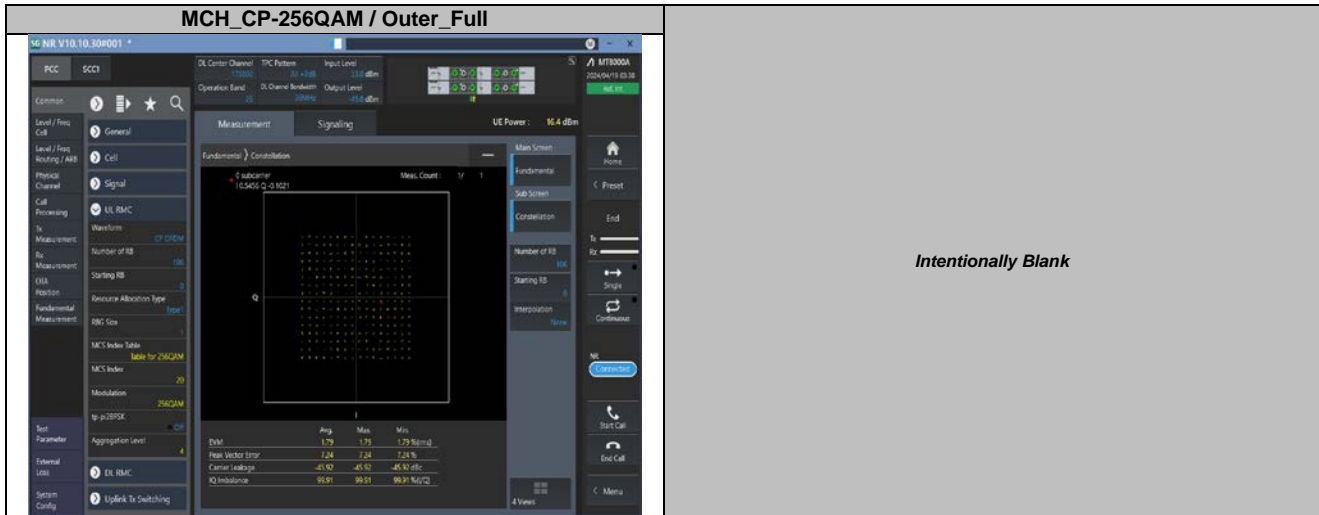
MCH_CP-256QAM / Outer_Full

5G NR V10.10.30#001 *

PCC SCC1

DL Center Channel TPC Pattern Input Level
Operation Band DL Channel Bandwidth Output Level

MT8000A
2024/04/15 03:38
ref. int

Common

Level / Freq Cell
Level / Freq Routing / ARB
Physical Channel
Call Processing
Tx Measurement
Rx Measurement
OTA Position
Fundamental Measurement

General
Cell
Signal
UL RMC
Waveform CP-OFDM
Number of RB 106
Starting RB 0
Resource Allocation Type type1
RBG Size
MCS Index Table Table for 256QAM
MCS Index 20
Modulation 256QAM
tp-pi2BPSK Off
Aggregation Level 4
DL RMC
Uplink Tx Switching

Test Parameter
External Loss
System Config

Measurement Signaling

UE Power : 16.4 dBm

Fundamental 〉 Constellation

0 subcarrier
I 0.5456 Q -0.1021

Meas. Count : 1/ 1

Q
I

| | Avg. | Max. | Min. | |
|---|---|---|---|---|
| EVM | 1.79 | 1.79 | 1.79 | %(rms) |
| Peak Vector Error | 7.24 | 7.24 | 7.24 | % |
| Carrier Leakage | -45.92 | -45.92 | -45.92 | dBc |
| IQ Imbalance | 99.91 | 99.91 | 99.91 | %(I/Q) |

Main Screen
Fundamental
Sub Screen
Constellation
Number of RB 106
Starting RB 0
Interpolation None
4 Views

Home
Preset
End
Tx
Rx
Single
Continuous
NR
Connected
Start Call
End Call
Menu

Intentionally Blank